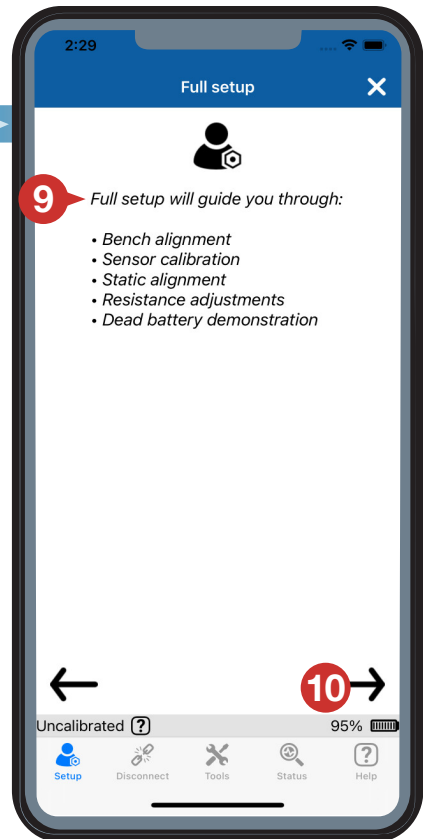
2:29

Full setup

9

Full setup will guide you through:

• Bench alignment
• Sensor calibration
• Static alignment
• Resistance adjustments
• Dead battery demonstration

10

Uncalibrated ?

95%

Setup Disconnect Tools Status Help